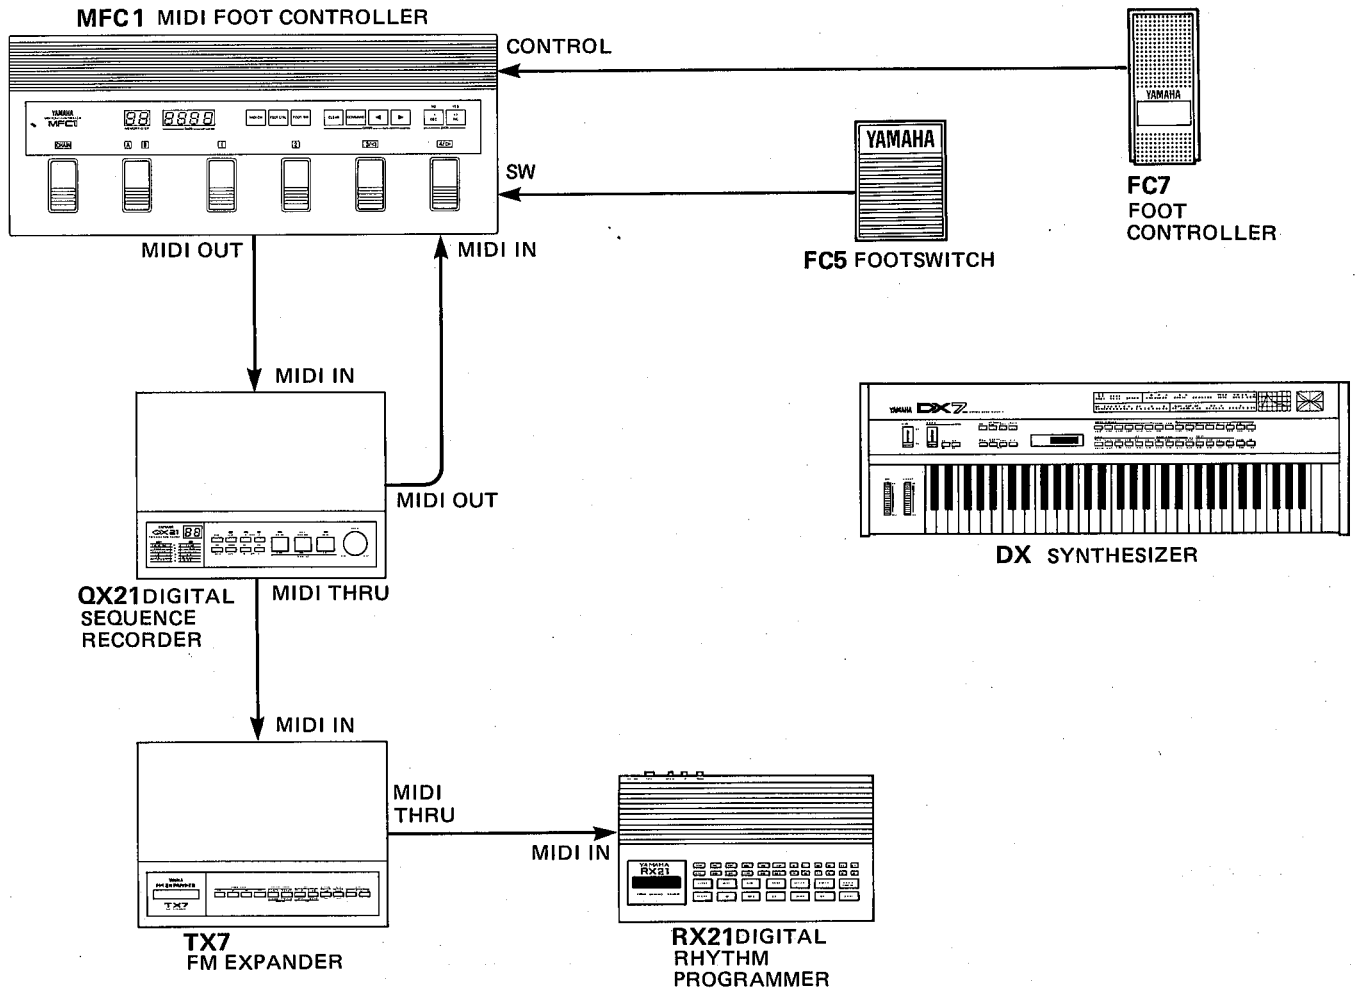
MFC1 MIDI FOOT CONTROLLER

CONTROL

YAMAHA
MFC1

SW

YAMAHA

YAMAHA

FC7
FOOT
CONTROLLER

MIDI OUT

MIDI IN

FC5 FOOTSWITCH

MIDI IN

YAMAHA DX7

MIDI OUT

QX21

DX SYNTHESIZER

QX21 DIGITAL
SEQUENCE
RECORDER

MIDI THRU

MIDI IN

MIDI
THRU

MIDI IN

YAMAHA
RX21

TX7

TX7
FM EXPANDER

RX21 DIGITAL
RHYTHM
PROGRAMMER